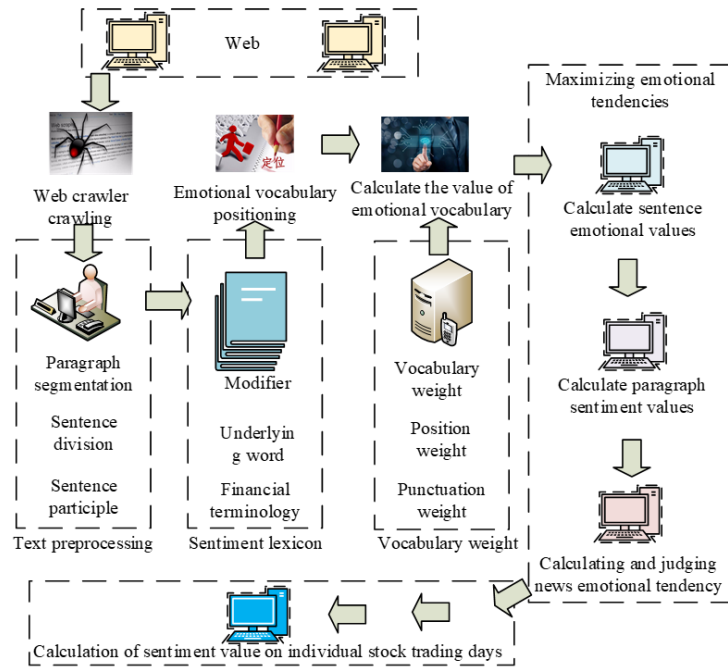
Web

Web crawler crawling

定位

Emotional vocabulary positioning

Calculate the value of emotional vocabulary

Maximizing emotional tendencies

Calculate sentence emotional values

Paragraph segmentation

Sentence division

Sentence participle

Text preprocessing

Modifier

Underlying word

Financial terminology

Sentiment lexicon

Vocabulary weight

Position weight

Punctuation weight

Vocabulary weight

Calculate paragraph sentiment values

Calculating and judging news emotional tendency

Calculation of sentiment value on individual stock trading days